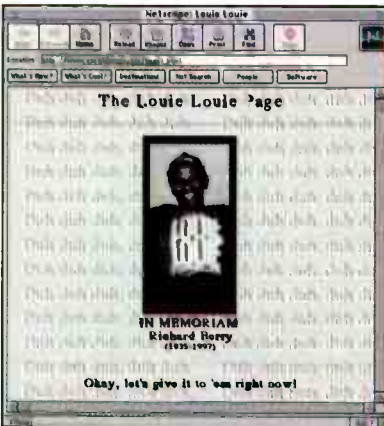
Netscape: Louie Louie

Home Reload Images Open Print Find

Location: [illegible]

What's New? What's Cool? Destinations Net Search People Software

The Louie Louie Page

IN MEMORIAM
Richard Berry
(1935-1997)

Okay, let's give it to 'em right now!